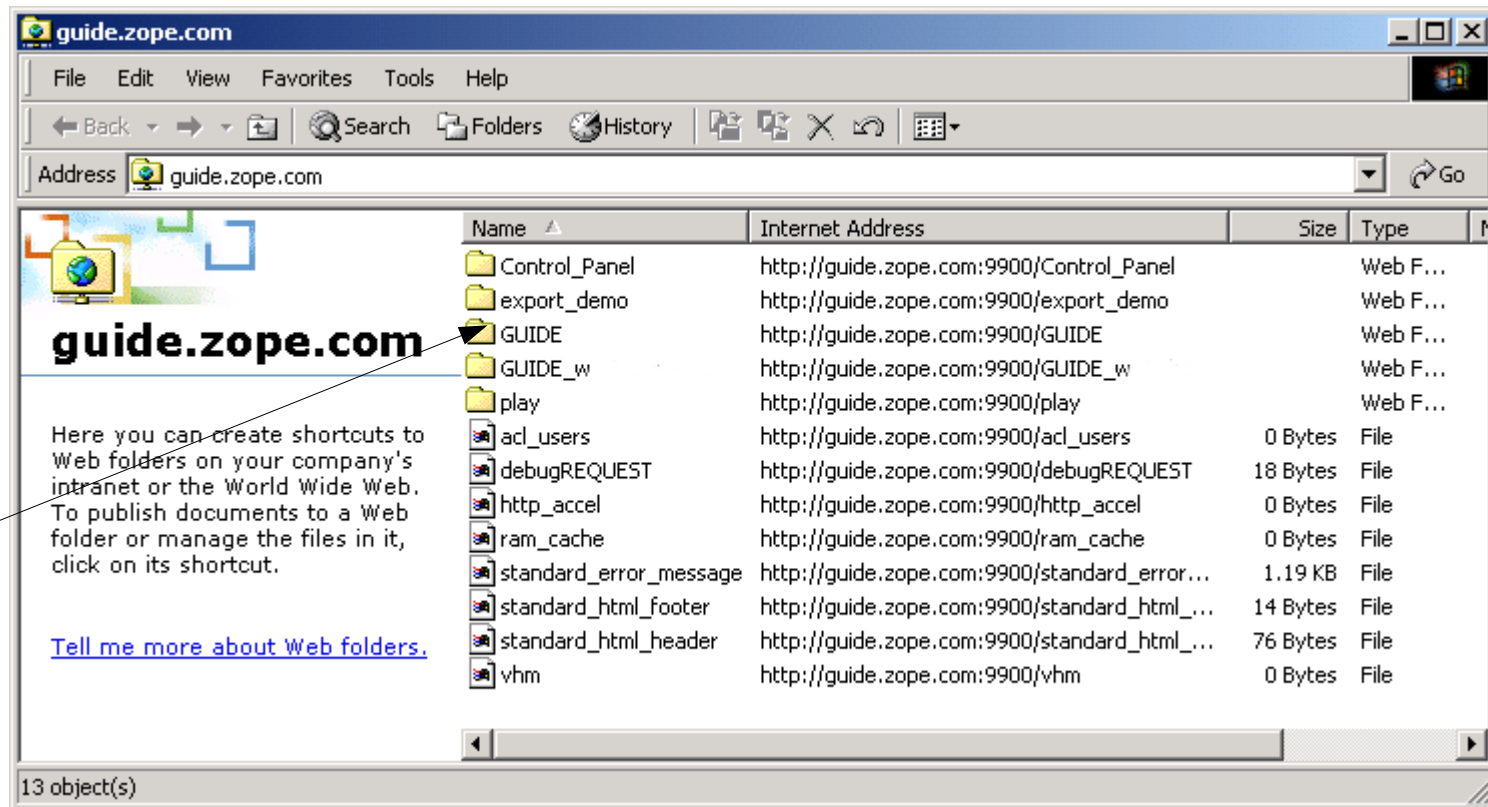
guide.zope.com

File Edit View Favorites Tools Help

Back Search Folders History

Address guide.zope.com Go

guide.zope.com

Here you can create shortcuts to Web folders on your company's intranet or the World Wide Web. To publish documents to a Web folder or manage the files in it, click on its shortcut.

Tell me more about Web folders.

| Name | Internet Address | Size | Type |
|---|---|---|---|
| Control_Panel | http://guide.zope.com:9900/Control_Panel | | Web F... |
| export_demo | http://guide.zope.com:9900/export_demo | | Web F... |
| GUIDE | http://guide.zope.com:9900/GUIDE | | Web F... |
| GUIDE_w | http://guide.zope.com:9900/GUIDE_w | | Web F... |
| play | http://guide.zope.com:9900/play | | Web F... |
| acl_users | http://guide.zope.com:9900/acl_users | 0 Bytes | File |
| debugREQUEST | http://guide.zope.com:9900/debugREQUEST | 18 Bytes | File |
| http_accel | http://guide.zope.com:9900/http_accel | 0 Bytes | File |
| ram_cache | http://guide.zope.com:9900/ram_cache | 0 Bytes | File |
| standard_error_message | http://guide.zope.com:9900/standard_error... | 1.19 KB | File |
| standard_html_footer | http://guide.zope.com:9900/standard_html_... | 14 Bytes | File |
| standard_html_header | http://guide.zope.com:9900/standard_html_... | 76 Bytes | File |
| vhm | http://guide.zope.com:9900/vhm | 0 Bytes | File |

13 object(s)